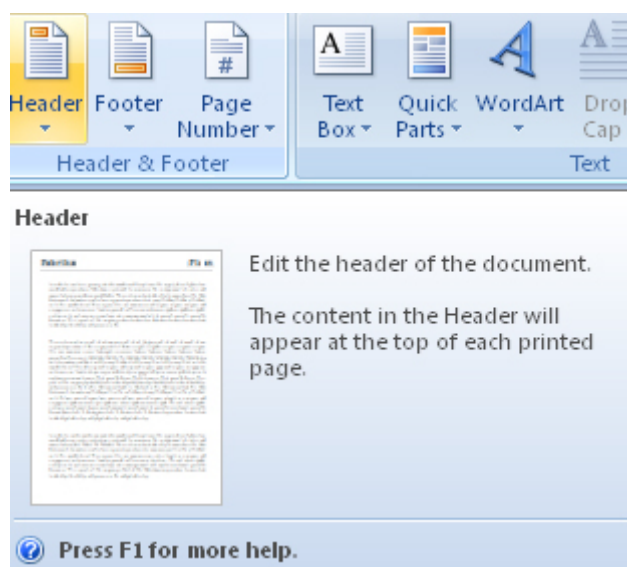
Header Footer Page Number

Header & Footer

Text Box Quick Parts WordArt Drop Cap

Text

Header

Edit the header of the document.

The content in the Header will appear at the top of each printed page.

Press F1 for more help.